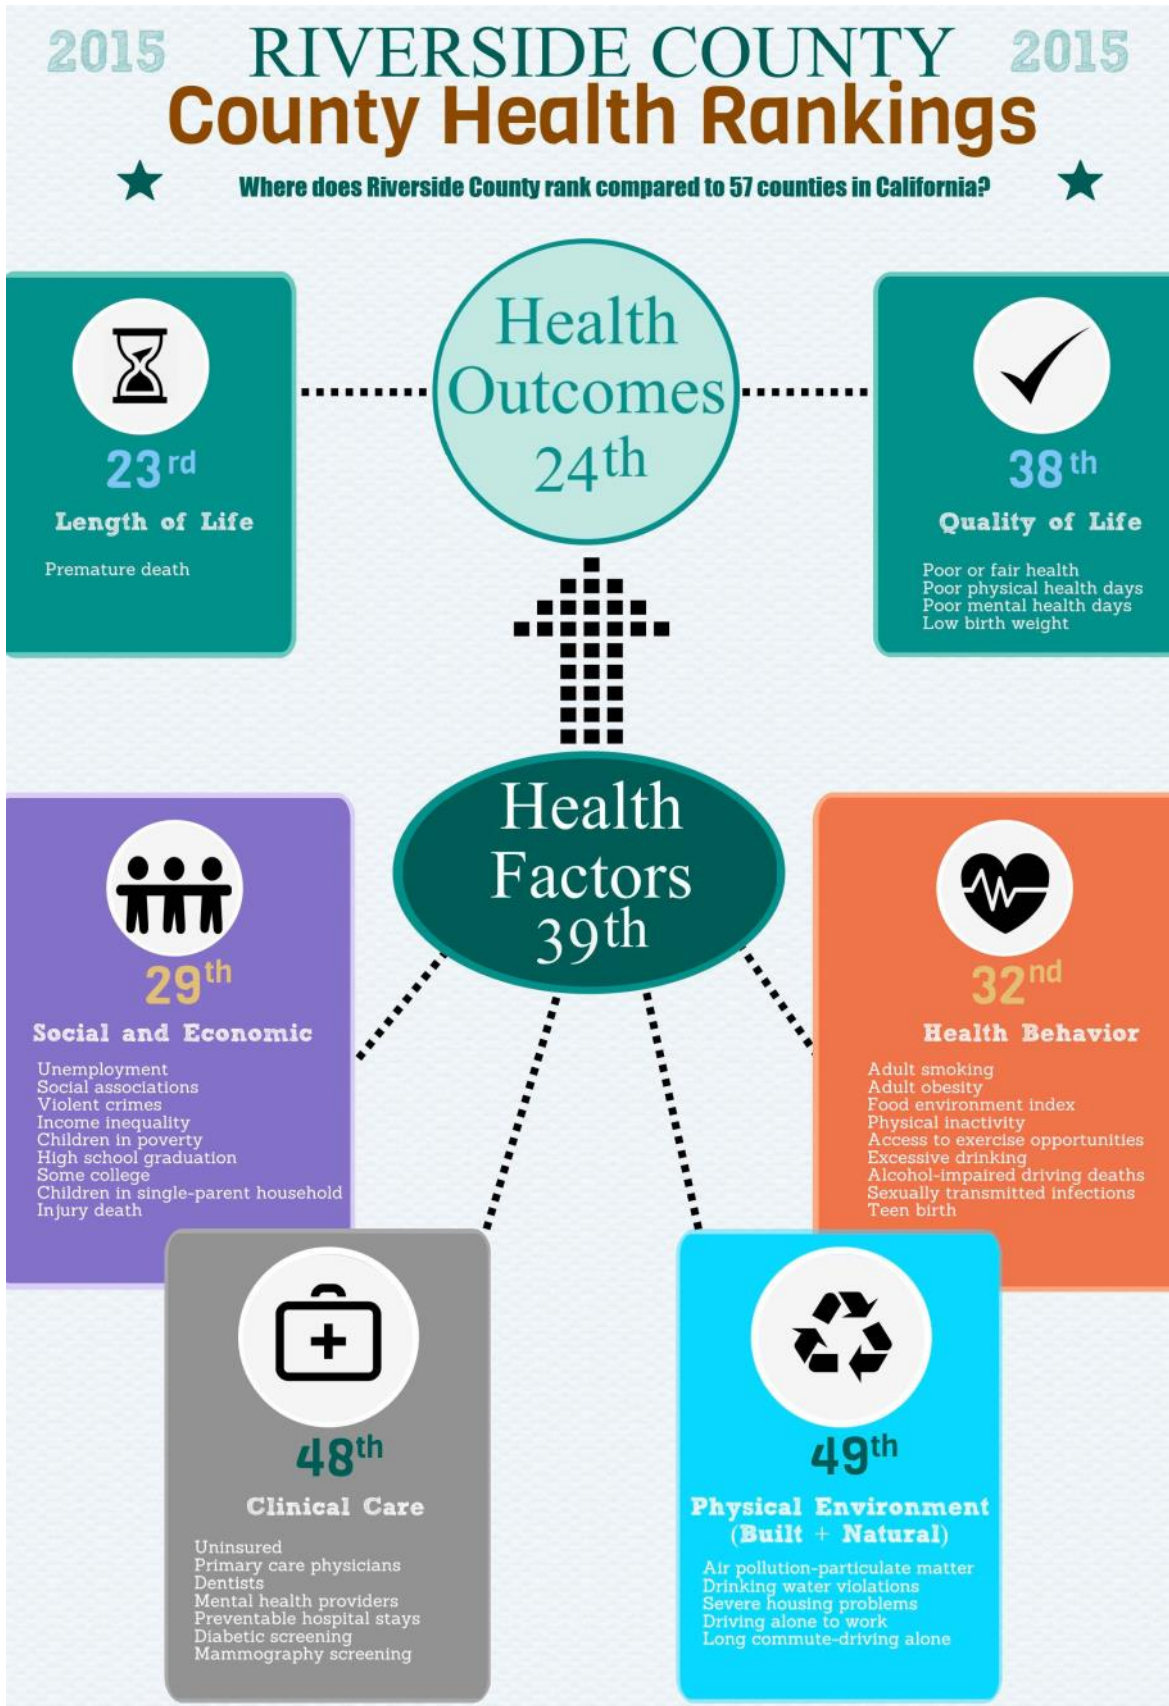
2015 RIVERSIDE COUNTY 2015
County Health Rankings

Where does Riverside County rank compared to 57 counties in California?

Health Outcomes 24th

23rd
Length of Life

Premature death

38th
Quality of Life

Poor or fair health
Poor physical health days
Poor mental health days
Low birth weight

Health Factors 39th

29th
Social and Economic

Unemployment
Social associations
Violent crimes
Income inequality
Children in poverty
High school graduation
Some college
Children in single-parent household
Injury death

32nd
Health Behavior

Adult smoking
Adult obesity
Food environment index
Physical inactivity
Access to exercise opportunities
Excessive drinking
Alcohol-impaired driving deaths
Sexually transmitted infections
Teen birth

48th
Clinical Care

Uninsured
Primary care physicians
Dentists
Mental health providers
Preventable hospital stays
Diabetic screening
Mammography screening

49th
Physical Environment (Built + Natural)

Air pollution-particulate matter
Drinking water violations
Severe housing problems
Driving alone to work
Long commute-driving alone